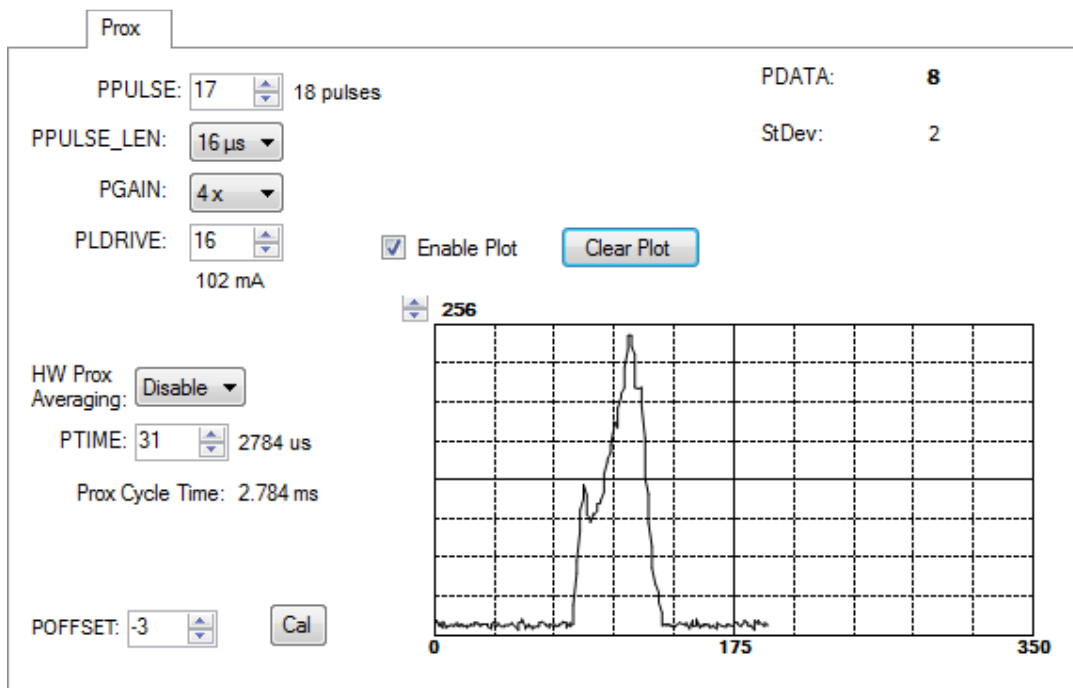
Prox

PPULSE: 17 18 pulses

PPULSE_LEN: 16 µs

PGAIN: 4 x

PLDRIVE: 16

102 mA

PDATA: 8

StDev: 2

Enable Plot

Clear Plot

256

HW Prox Averaging: Disable

PTIME: 31 2784 us

Prox Cycle Time: 2.784 ms

POFFSET: -3

Cal

0

175

350